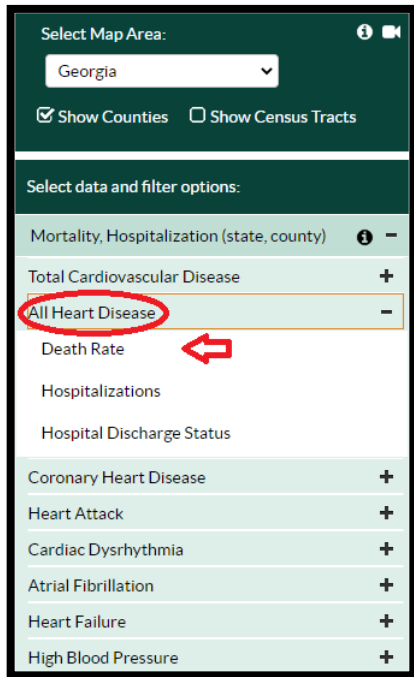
Select Map Area:

Georgia

Show Counties Show Census Tracts

Select data and filter options:

Mortality, Hospitalization (state, county) −

Total Cardiovascular Disease +

All Heart Disease −

Death Rate

Hospitalizations

Hospital Discharge Status

Coronary Heart Disease +

Heart Attack +

Cardiac Dysrhythmia +

Atrial Fibrillation +

Heart Failure +

High Blood Pressure +